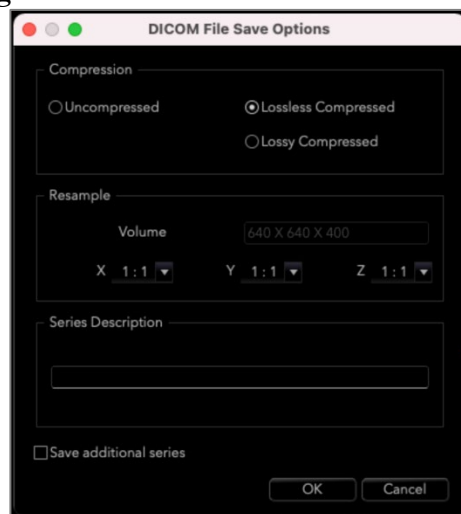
DICOM File Save Options

Compression

Uncompressed

Lossless Compressed

Lossy Compressed

Resample

Volume

640 X 640 X 400

X 1 : 1

Y 1 : 1

Z 1 : 1

Series Description

Save additional series

OK

Cancel